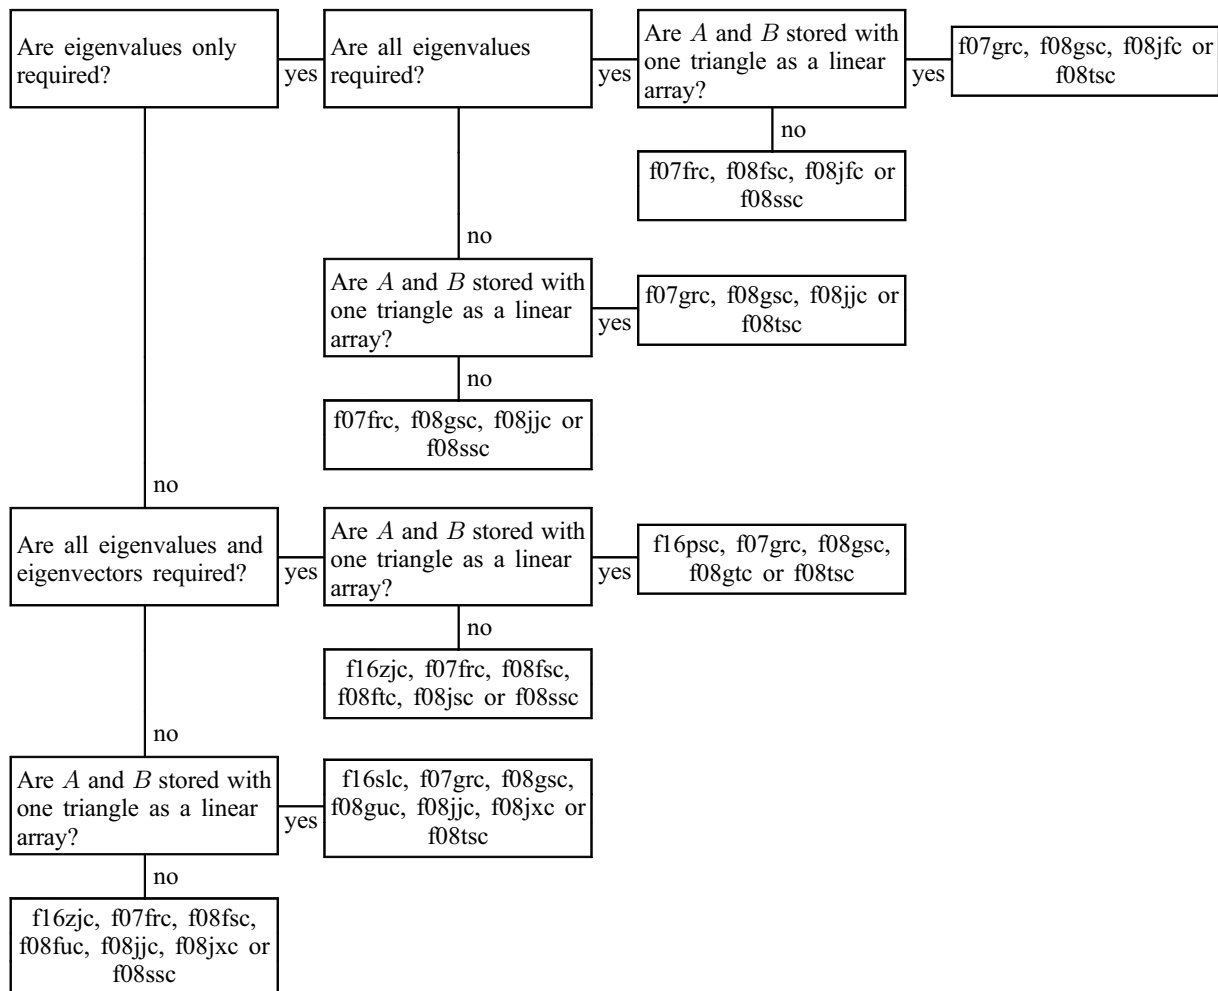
Are eigenvalues only required?

yes

Are all eigenvalues required?

yes

Are $A$ and $B$ stored with one triangle as a linear array?

yes

f07grc, f08gsc, f08jfc or f08tsc

no

f07frc, f08fsc, f08jfc or f08ssc

no

Are $A$ and $B$ stored with one triangle as a linear array?

yes

f07grc, f08gsc, f08jjc or f08tsc

no

f07frc, f08gsc, f08jjc or f08ssc

no

Are all eigenvalues and eigenvectors required?

yes

Are $A$ and $B$ stored with one triangle as a linear array?

yes

f16psc, f07grc, f08gsc, f08gtc or f08tsc

no

f16zjc, f07frc, f08fsc, f08ftc, f08jsc or f08ssc

no

Are $A$ and $B$ stored with one triangle as a linear array?

yes

f16slc, f07grc, f08gsc, f08guc, f08jjc, f08jxc or f08tsc

no

f16zjc, f07frc, f08fsc, f08fuc, f08jjc, f08jxc or f08ssc